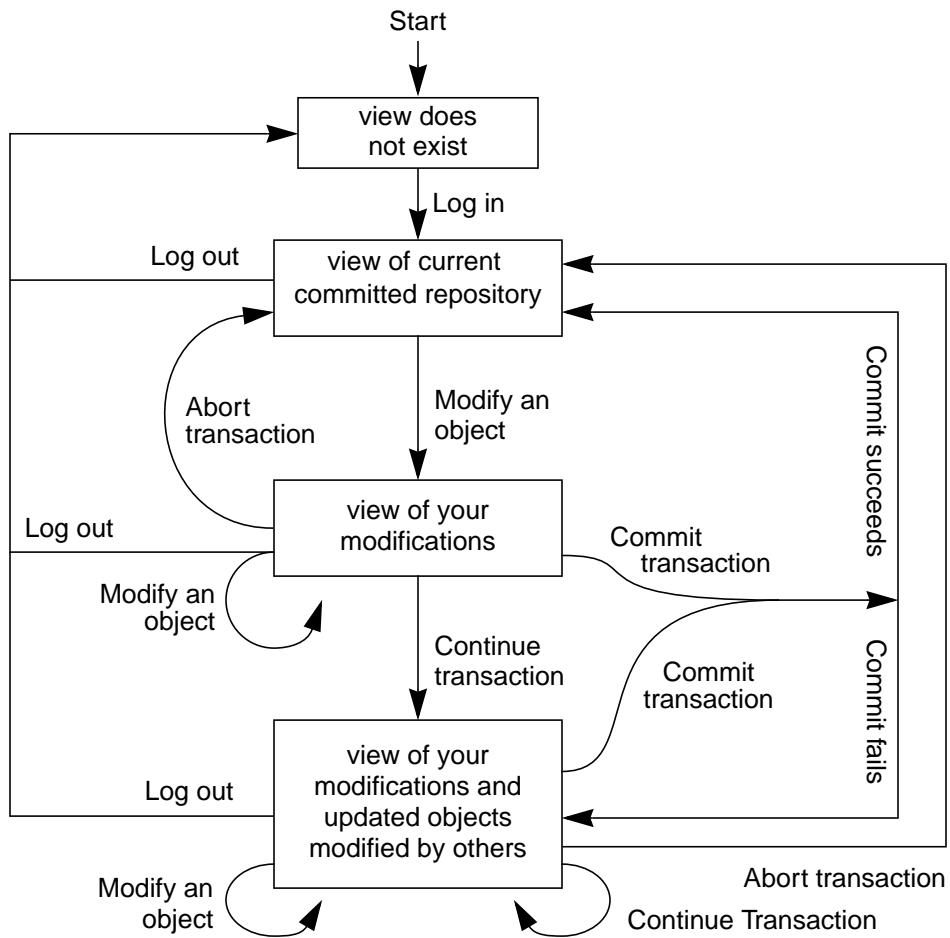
Start

view does not exist

Log in

Log out

view of current committed repository

Abort transaction

Modify an object

Commit succeeds

Log out

view of your modifications

Commit transaction

Modify an object

Continue transaction

Commit transaction

Commit fails

Log out

view of your modifications and updated objects modified by others

Abort transaction

Modify an object

Continue Transaction